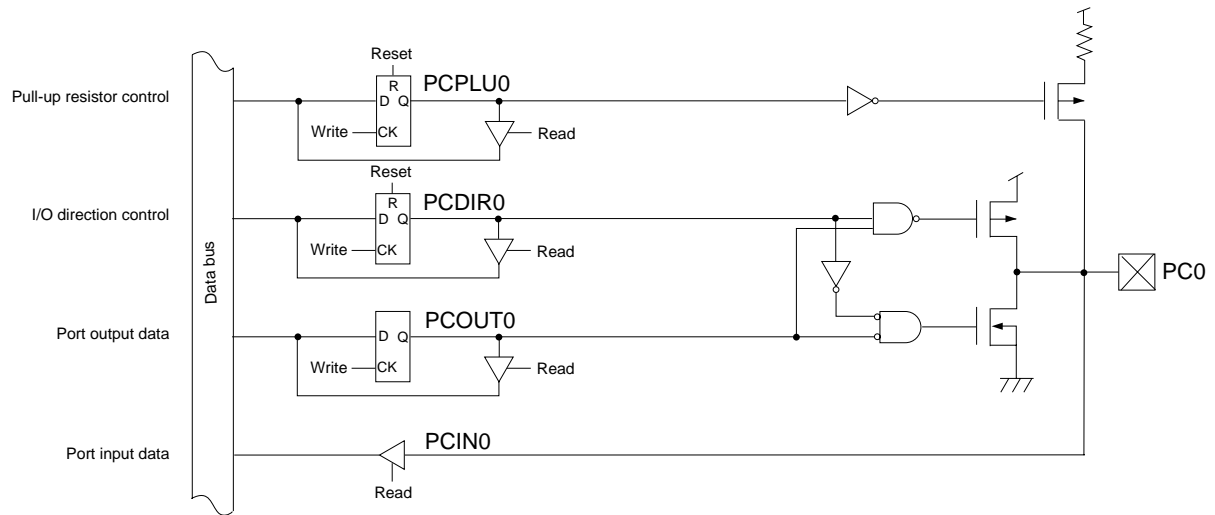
Pull-up resistor control

I/O direction control

Port output data

Port input data

Data bus

Reset
R
D Q
Write CK
PCPLU0
Read

Reset
R
D Q
Write CK
PCDIR0
Read

D Q
Write CK
PCOUT0
Read

PCIN0
Read

PC0